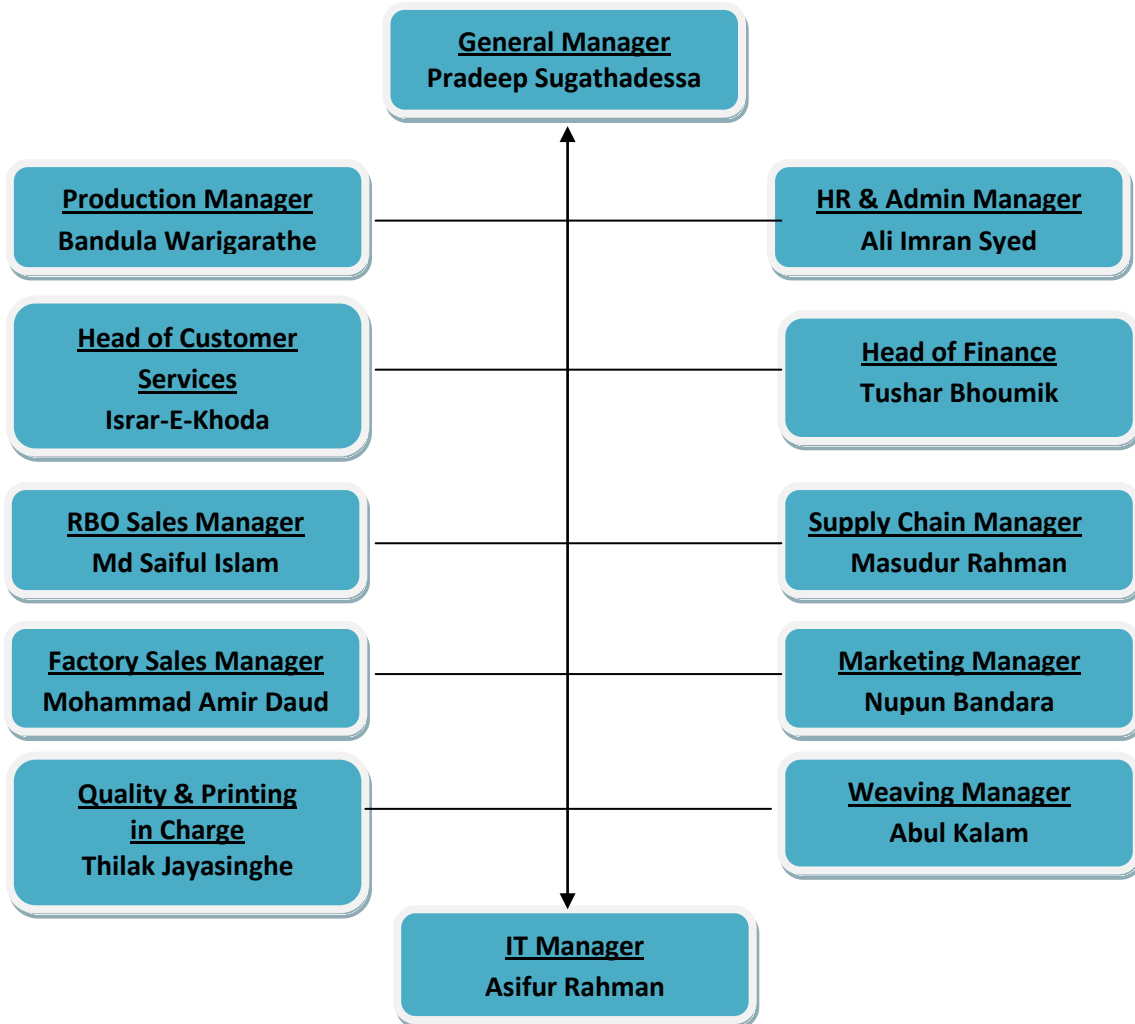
General Manager
Pradeep Sugathadessa

Production Manager
Bandula Warigarathe

HR & Admin Manager
Ali Imran Syed

Head of Customer Services
Israr-E-Khoda

Head of Finance
Tushar Bhoumik

RBO Sales Manager
Md Saiful Islam

Supply Chain Manager
Masudur Rahman

Factory Sales Manager
Mohammad Amir Daud

Marketing Manager
Nupun Bandara

Quality & Printing in Charge
Thilak Jayasinghe

Weaving Manager
Abul Kalam

IT Manager
Asifur Rahman